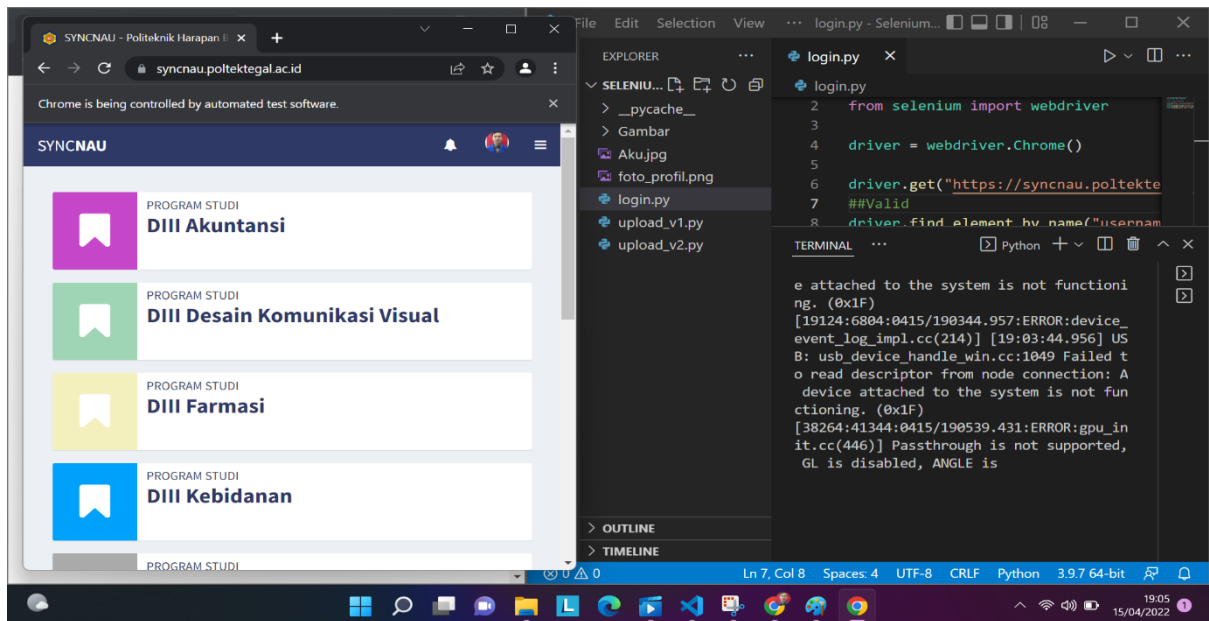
SYNCNAU - Politeknik Harapan B ×
+
syncnau.poltektegal.ac.id
Chrome is being controlled by automated test software.
SYNCNAU
PROGRAM STUDI
DIII Akuntansi
PROGRAM STUDI
DIII Desain Komunikasi Visual
PROGRAM STUDI
DIII Farmasi
PROGRAM STUDI
DIII Kebidanan
PROGRAM STUDI

File Edit Selection View ··· login.py - Selenium...
EXPLORER ···
SELENIU...
> __pycache__
> Gambar
Aku.jpg
foto_profil.png
login.py
upload_v1.py
upload_v2.py
> OUTLINE
> TIMELINE

login.py ×
login.py
2 from selenium import webdriver
3
4 driver = webdriver.Chrome()
5
6 driver.get("https://syncnau.poltekte
7 ##Valid
8 driver.find_element_by_name("usernam

TERMINAL ···
Python
e attached to the system is not functioning. (0x1F)
[19124:6804:0415/190344.957:ERROR:device_event_log_impl.cc(214)] [19:03:44.956] USB: usb_device_handle_win.cc:1049 Failed to read descriptor from node connection: A device attached to the system is not functioning. (0x1F)
[38264:41344:0415/190539.431:ERROR:gpu_init.cc(446)] Passthrough is not supported, GL is disabled, ANGLE is

⊗ 0 ⚠ 0 Ln 7, Col 8 Spaces: 4 UTF-8 CRLF Python 3.9.7 64-bit

19:05
15/04/2022
1